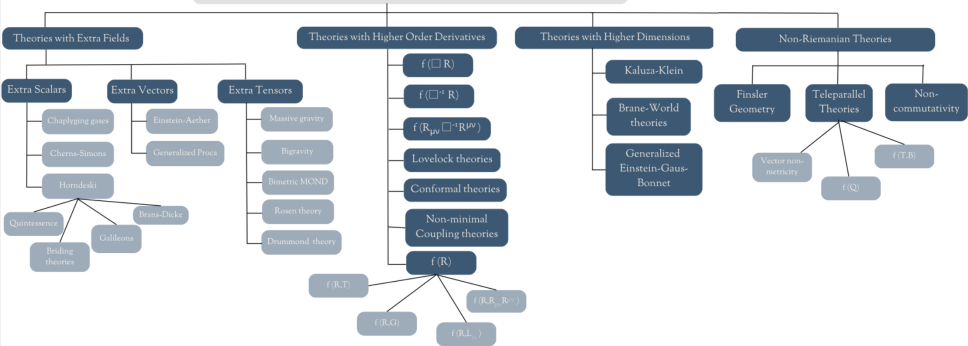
Theories with Extra Fields

Extra Scalars

Chaplyging gases

Chern-Simons

Horndeski

Quintessence

Briding theories

Galileons

Brans-Dicke

Extra Vectors

Einstein-Aether

Generalized Proca

Extra Tensors

Massive gravity

Bigravity

Bimetric MOND

Rosen theory

Drummond theory

Theories with Higher Order Derivatives

f (□ R)

f (□$^{-1}$ R)

f (R$_{\mu\nu}$ □$^{-1}$ R$^{\mu\nu}$)

Lovelock theories

Conformal theories

Non-minimal Coupling theories

f (R)

f (R,T)

f (R,G)

f (R,L$_{m}$)

f (R,R$_{\mu\nu}$R$^{\mu\nu}$)

Theories with Higher Dimensions

Kaluza-Klein

Brane-World theories

Generalized Einstein-Gaus-Bonnet

Non-Riemanian Theories

Finsler Geometry

Teleparallel Theories

Vector non-metricity

f (Q)

f (T,B)

Non-commutativity